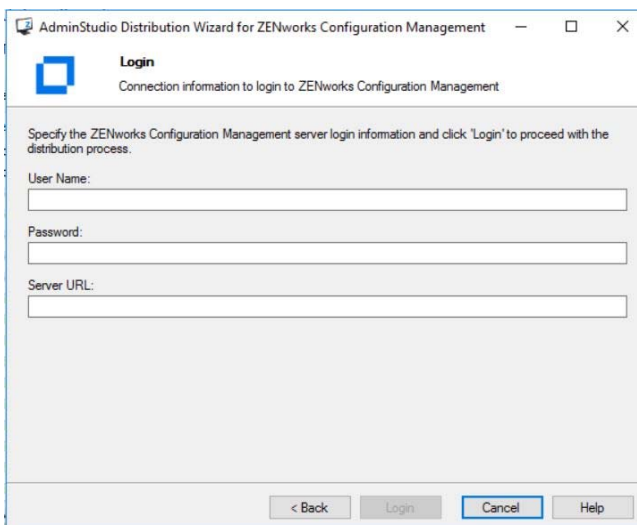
AdminStudio Distribution Wizard for ZENworks Configuration Management

Login

Connection information to login to ZENworks Configuration Management

Specify the ZENworks Configuration Management server login information and click 'Login' to proceed with the distribution process.

User Name:

Password:

Server URL:

< Back

Login

Cancel

Help